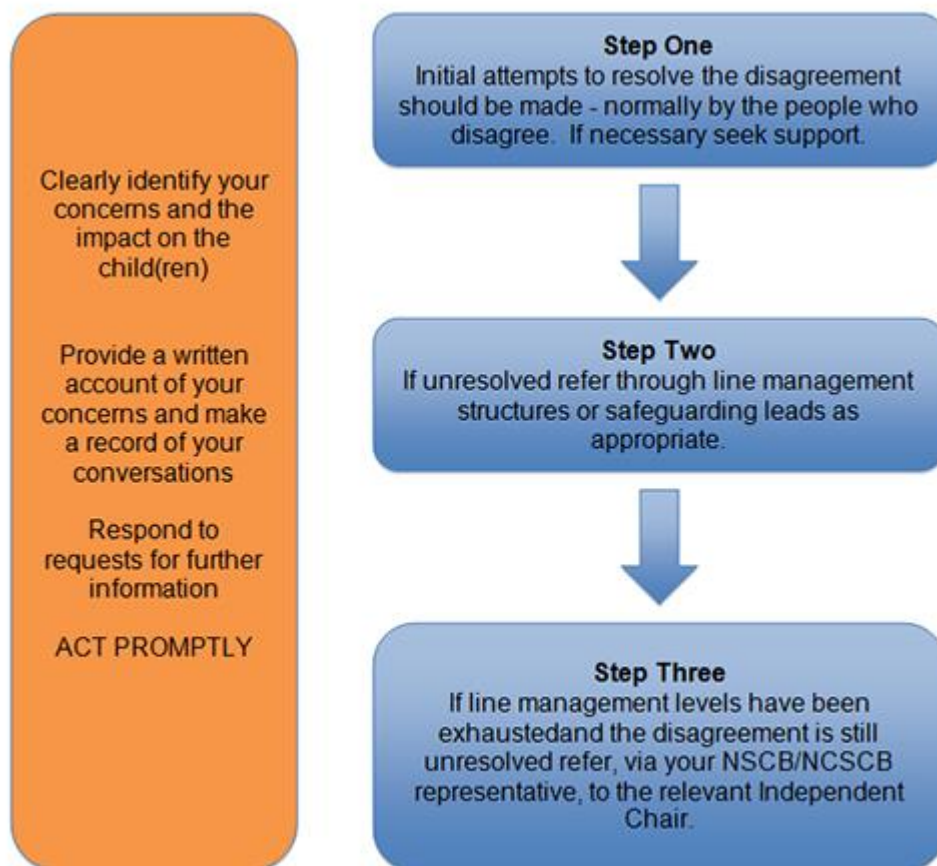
Clearly identify your concerns and the impact on the child(ren)

Provide a written account of your concerns and make a record of your conversations

Respond to requests for further information

ACT PROMPTLY

**Step One**
Initial attempts to resolve the disagreement should be made - normally by the people who disagree. If necessary seek support.

**Step Two**
If unresolved refer through line management structures or safeguarding leads as appropriate.

**Step Three**
If line management levels have been exhaustedand the disagreement is still unresolved refer, via your NSCB/NCSCB representative, to the relevant Independent Chair.